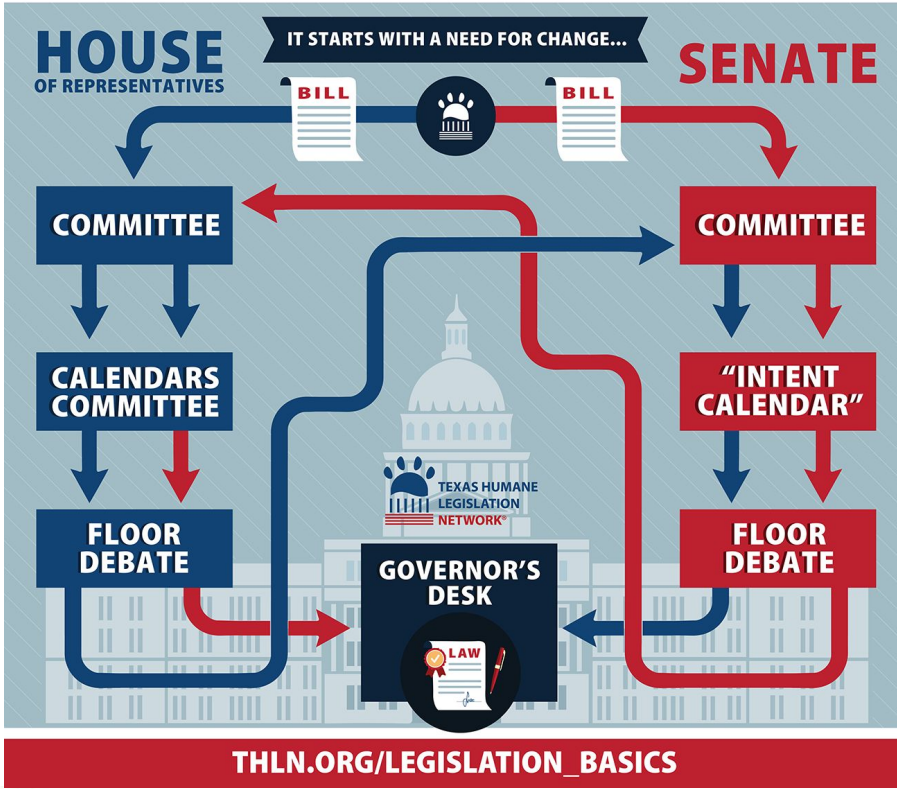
HOUSE
OF REPRESENTATIVES

IT STARTS WITH A NEED FOR CHANGE...

SENATE

BILL

BILL

COMMITTEE

COMMITTEE

CALENDARS COMMITTEE

"INTENT CALENDAR"

TEXAS HUMANE LEGISLATION NETWORK®

FLOOR DEBATE

FLOOR DEBATE

GOVERNOR'S DESK

LAW

THLN.ORG/LEGISLATION_BASICS